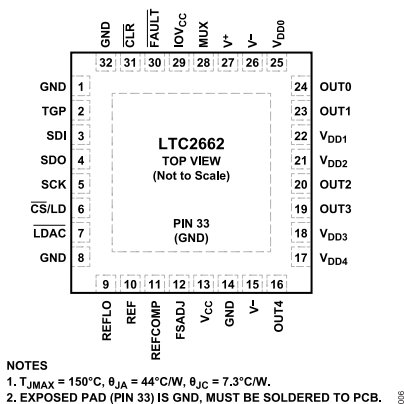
GND 32
$\overline{CLR}$ 31
$\overline{FAULT}$ 30
$IOV_{CC}$ 29
MUX 28
V+ 27
V– 26
$V_{DD0}$ 25

GND 1
TGP 2
SDI 3
SDO 4
SCK 5
$\overline{CS}$/LD 6
$\overline{LDAC}$ 7
GND 8

24 OUT0
23 OUT1
22 $V_{DD1}$
21 $V_{DD2}$
20 OUT2
19 OUT3
18 $V_{DD3}$
17 $V_{DD4}$

LTC2662
TOP VIEW
(Not to Scale)

PIN 33
(GND)

9 REFLO
10 REF
11 REFCOMP
12 FSADJ
13 $V_{CC}$
14 GND
15 V–
16 OUT4

NOTES
1. $T_{JMAX}$ = 150°C, $\theta_{JA}$ = 44°C/W, $\theta_{JC}$ = 7.3°C/W.
2. EXPOSED PAD (PIN 33) IS GND, MUST BE SOLDERED TO PCB.

006